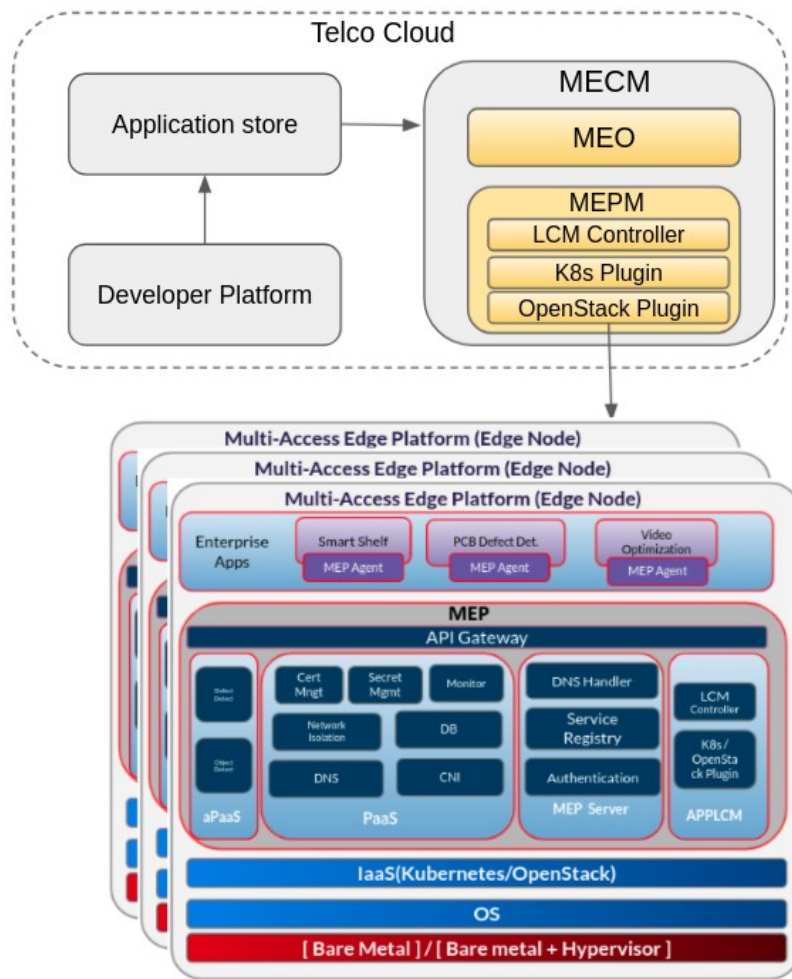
Telco Cloud

Application store

Developer Platform

MECM

MEO

MEPM

LCM Controller

K8s Plugin

OpenStack Plugin

Multi-Access Edge Platform (Edge Node)

Multi-Access Edge Platform (Edge Node)

Multi-Access Edge Platform (Edge Node)

Enterprise Apps

Smart Shelf

MEP Agent

PCB Defect Det.

MEP Agent

Video Optimization

MEP Agent

MEP

API Gateway

Defect Detect

Object Detect

aPaaS

Cert Mngt

Secret Mgmt

Monitor

Network Isolation

DB

DNS

CNI

PaaS

DNS Handler

Service Registry

Authentication

MEP Server

LCM Controller

K8s / OpenStack Plugin

APPLCM

IaaS(Kubernetes/OpenStack)

OS

[ Bare Metal ] / [ Bare metal + Hypervisor ]